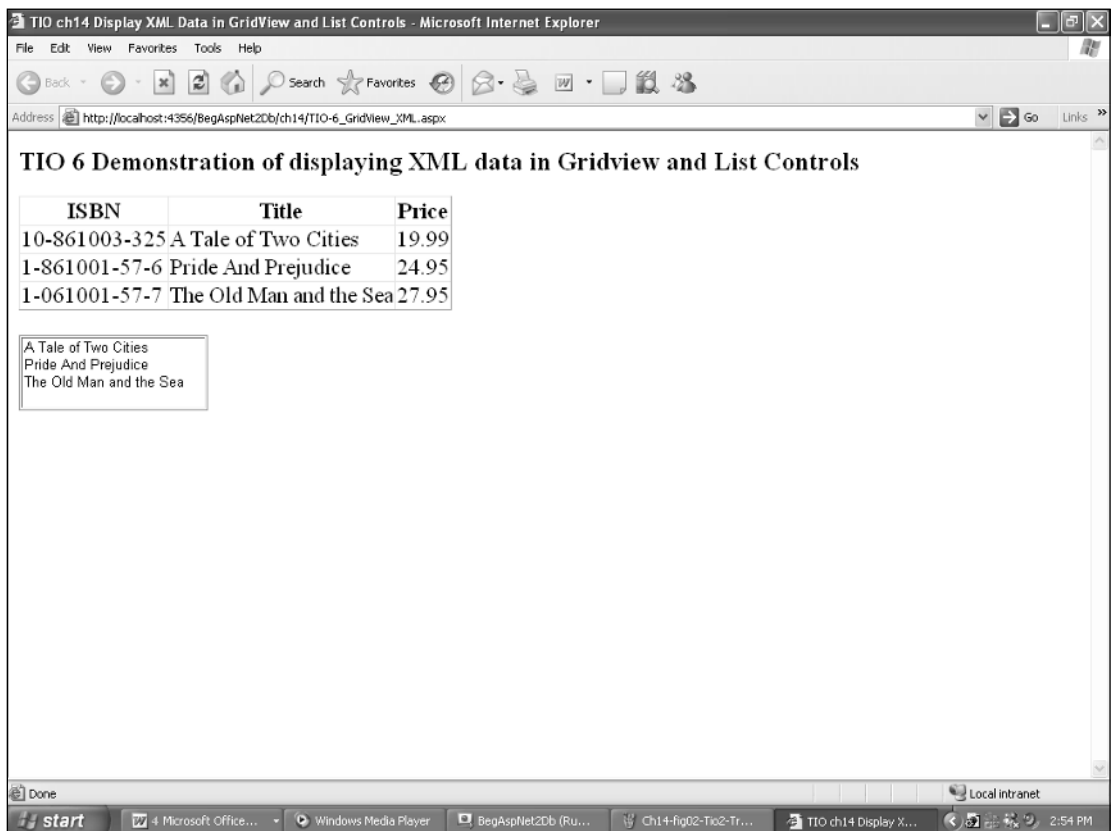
TIO ch14 Display XML Data in GridView and List Controls - Microsoft Internet Explorer

File Edit View Favorites Tools Help

Back Search Favorites

Address http://localhost:4356/BegAspNet2Db/ch14/TIO-6_GridView_XML.aspx Go Links

TIO 6 Demonstration of displaying XML data in Gridview and List Controls

| ISBN | Title | Price |
|---|---|---|
| 10-861003-325 | A Tale of Two Cities | 19.99 |
| 1-861001-57-6 | Pride And Prejudice | 24.95 |
| 1-061001-57-7 | The Old Man and the Sea | 27.95 |

A Tale of Two Cities
Pride And Prejudice
The Old Man and the Sea

Done Local intranet

start 4 Microsoft Office... Windows Media Player BegAspNet2Db (Ru... Ch14-fig02-Tio2-Tr... TIO ch14 Display X... 2:54 PM